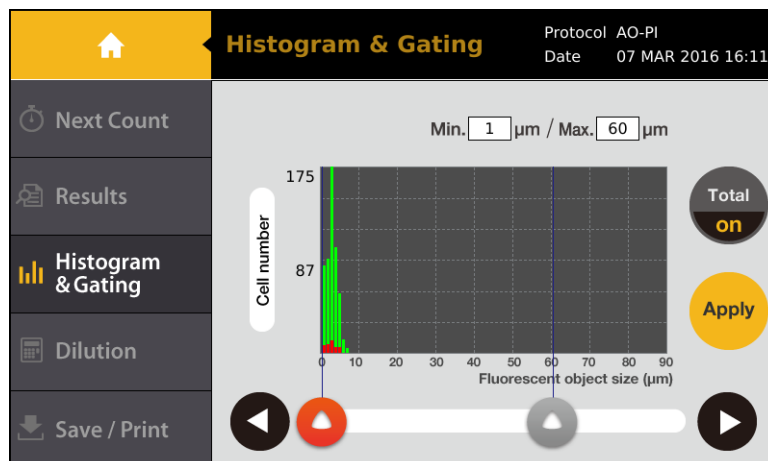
Histogram & Gating

Protocol AO-PI
Date 07 MAR 2016 16:11

Next Count

Results

Histogram & Gating

Dilution

Save / Print

Min. 1 µm / Max. 60 µm

Cell number

175

87

0 10 20 30 40 50 60 70 80 90

Fluorescent object size (µm)

Total on

Apply